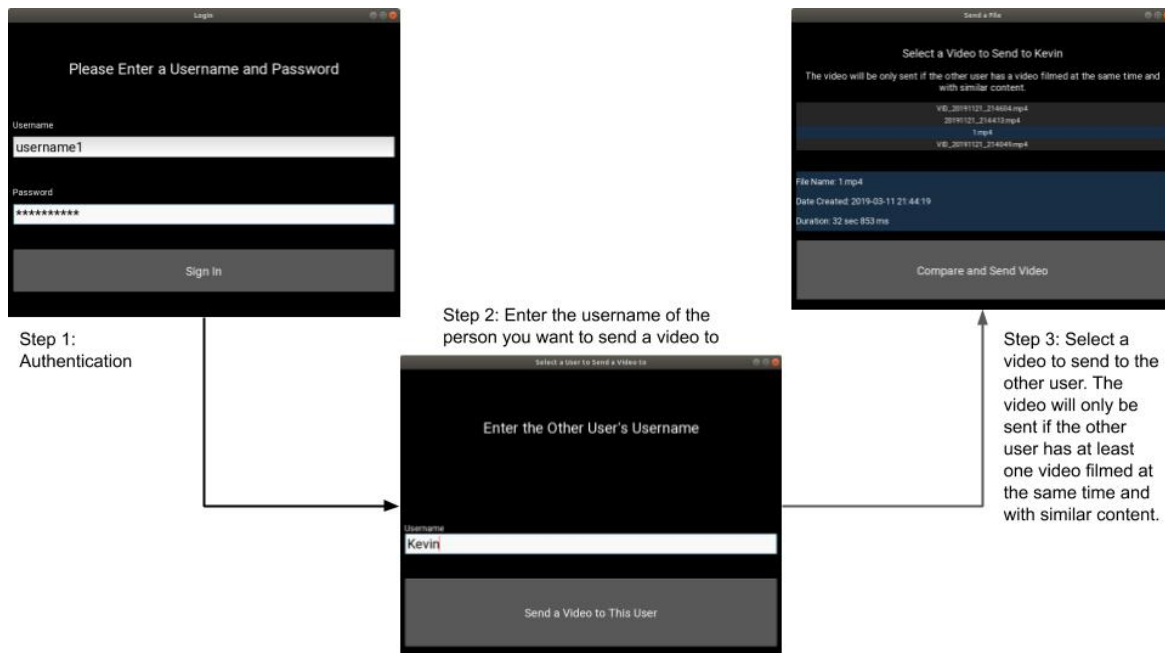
Login

Please Enter a Username and Password

Username
username1

Password
**********

Sign In

Step 1: Authentication

Step 2: Enter the username of the person you want to send a video to

Select a User to Send a Video to

Enter the Other User's Username

Username
Kevin

Send a Video to This User

Send a File

Select a Video to Send to Kevin

The video will be only sent if the other user has a video filmed at the same time and with similar content.

VID_20191121_214604.mp4
20191121_214413.mp4
1.mp4
VID_20191121_214049.mp4

File Name: 1.mp4

Date Created: 2019-03-11 21:44:19

Duration: 32 sec 853 ms

Compare and Send Video

Step 3: Select a video to send to the other user. The video will only be sent if the other user has at least one video filmed at the same time and with similar content.